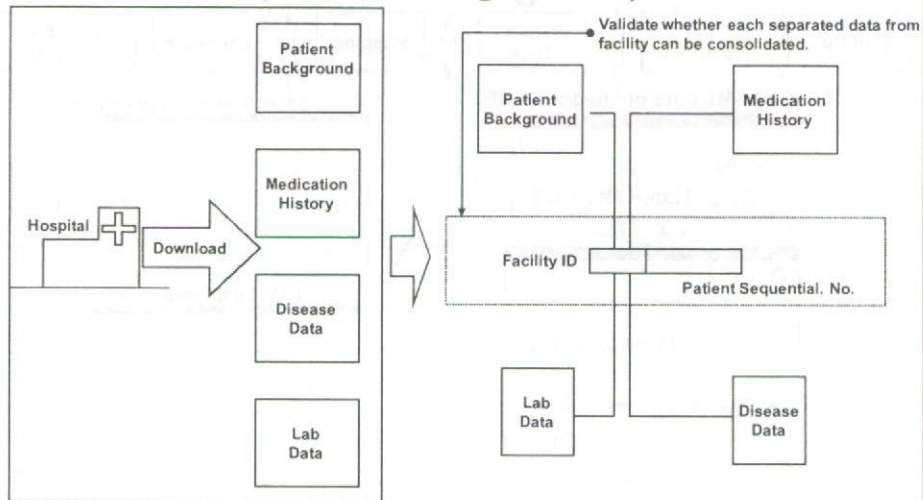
Patient Background

Medication History

Hospital

Download

Disease Data

Lab Data

Validate whether each separated data from facility can be consolidated.

Patient Background

Medication History

Facility ID

Patient Sequential. No.

Lab Data

Disease Data